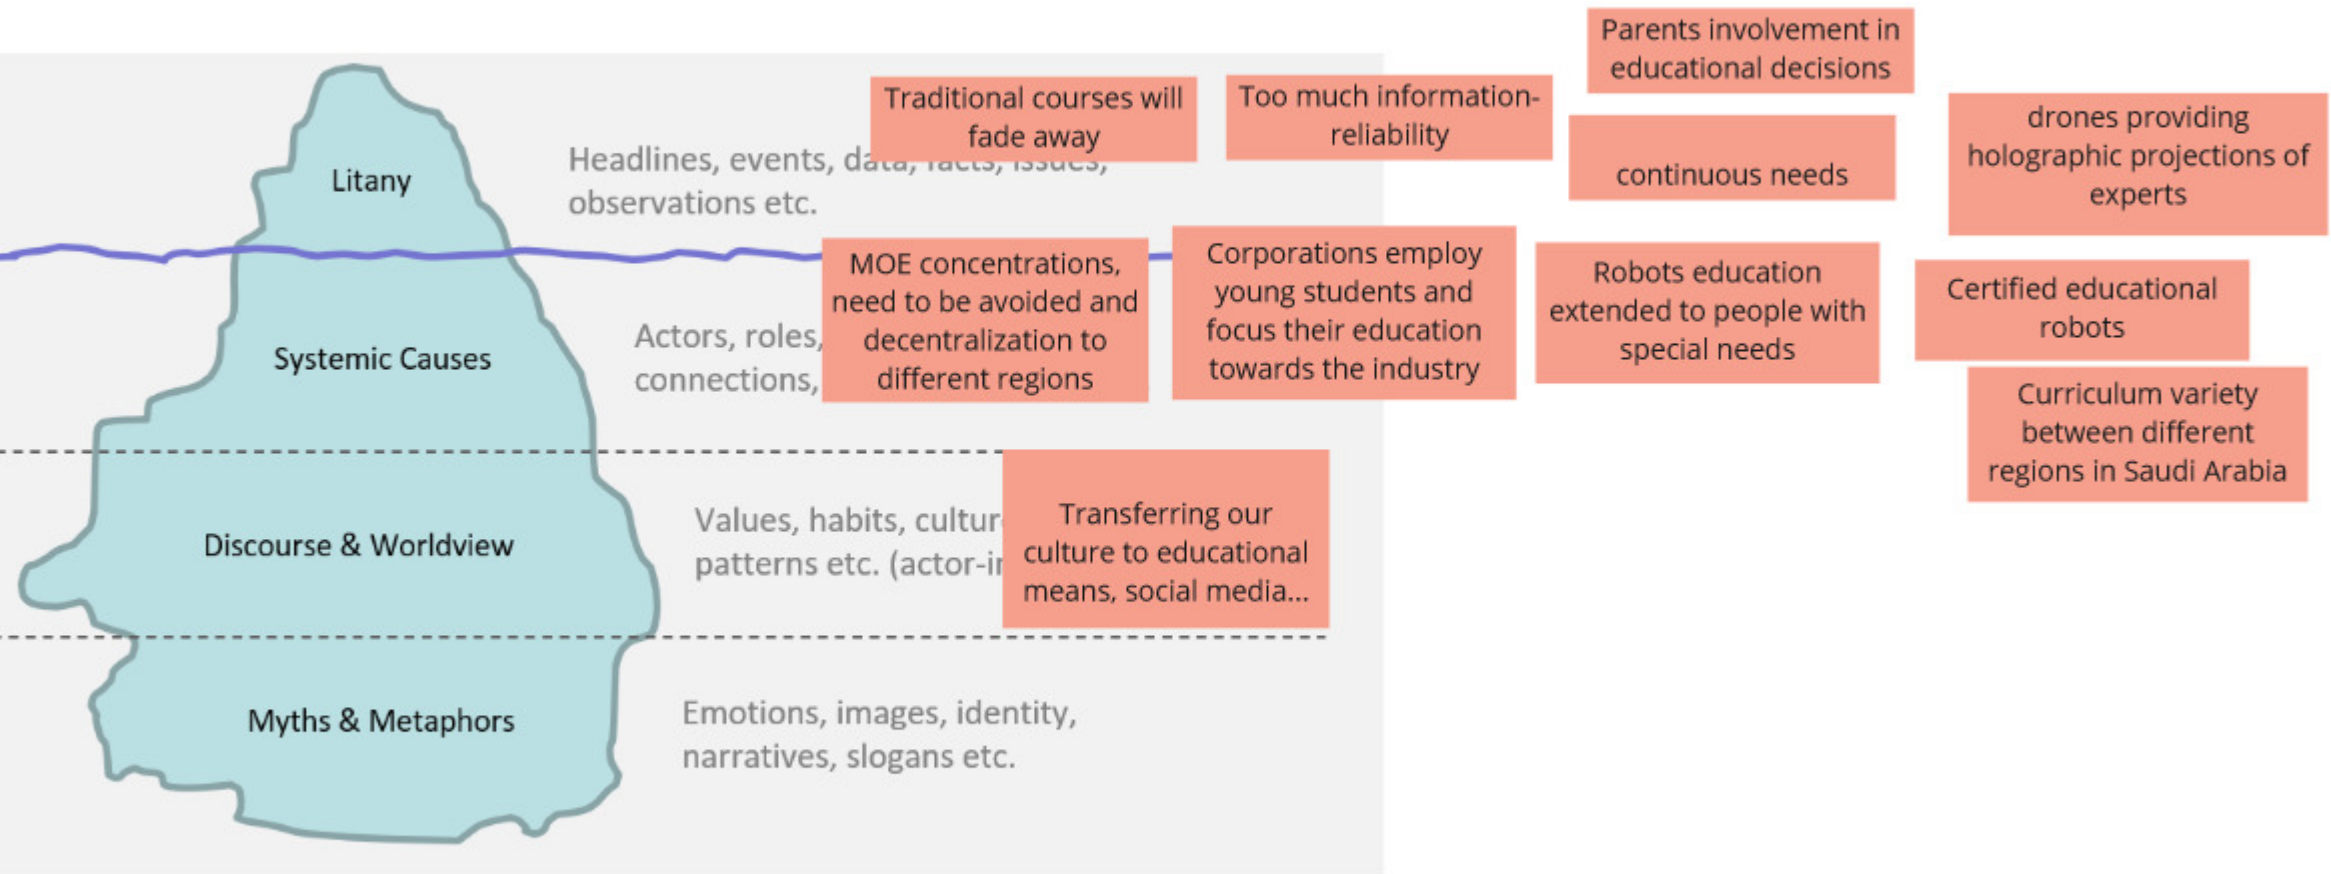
Litany

Headlines, events, da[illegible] observations etc.

Systemic Causes

Actors, roles, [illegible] connections, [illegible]

Discourse & Worldview

Values, habits, cultur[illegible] patterns etc. (actor-i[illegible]

Myths & Metaphors

Emotions, images, identity, narratives, slogans etc.

Traditional courses will fade away

Too much information- reliability

Parents involvement in educational decisions

continuous needs

drones providing holographic projections of experts

MOE concentrations, need to be avoided and decentralization to different regions

Corporations employ young students and focus their education towards the industry

Robots education extended to people with special needs

Certified educational robots

Curriculum variety between different regions in Saudi Arabia

Transferring our culture to educational means, social media...